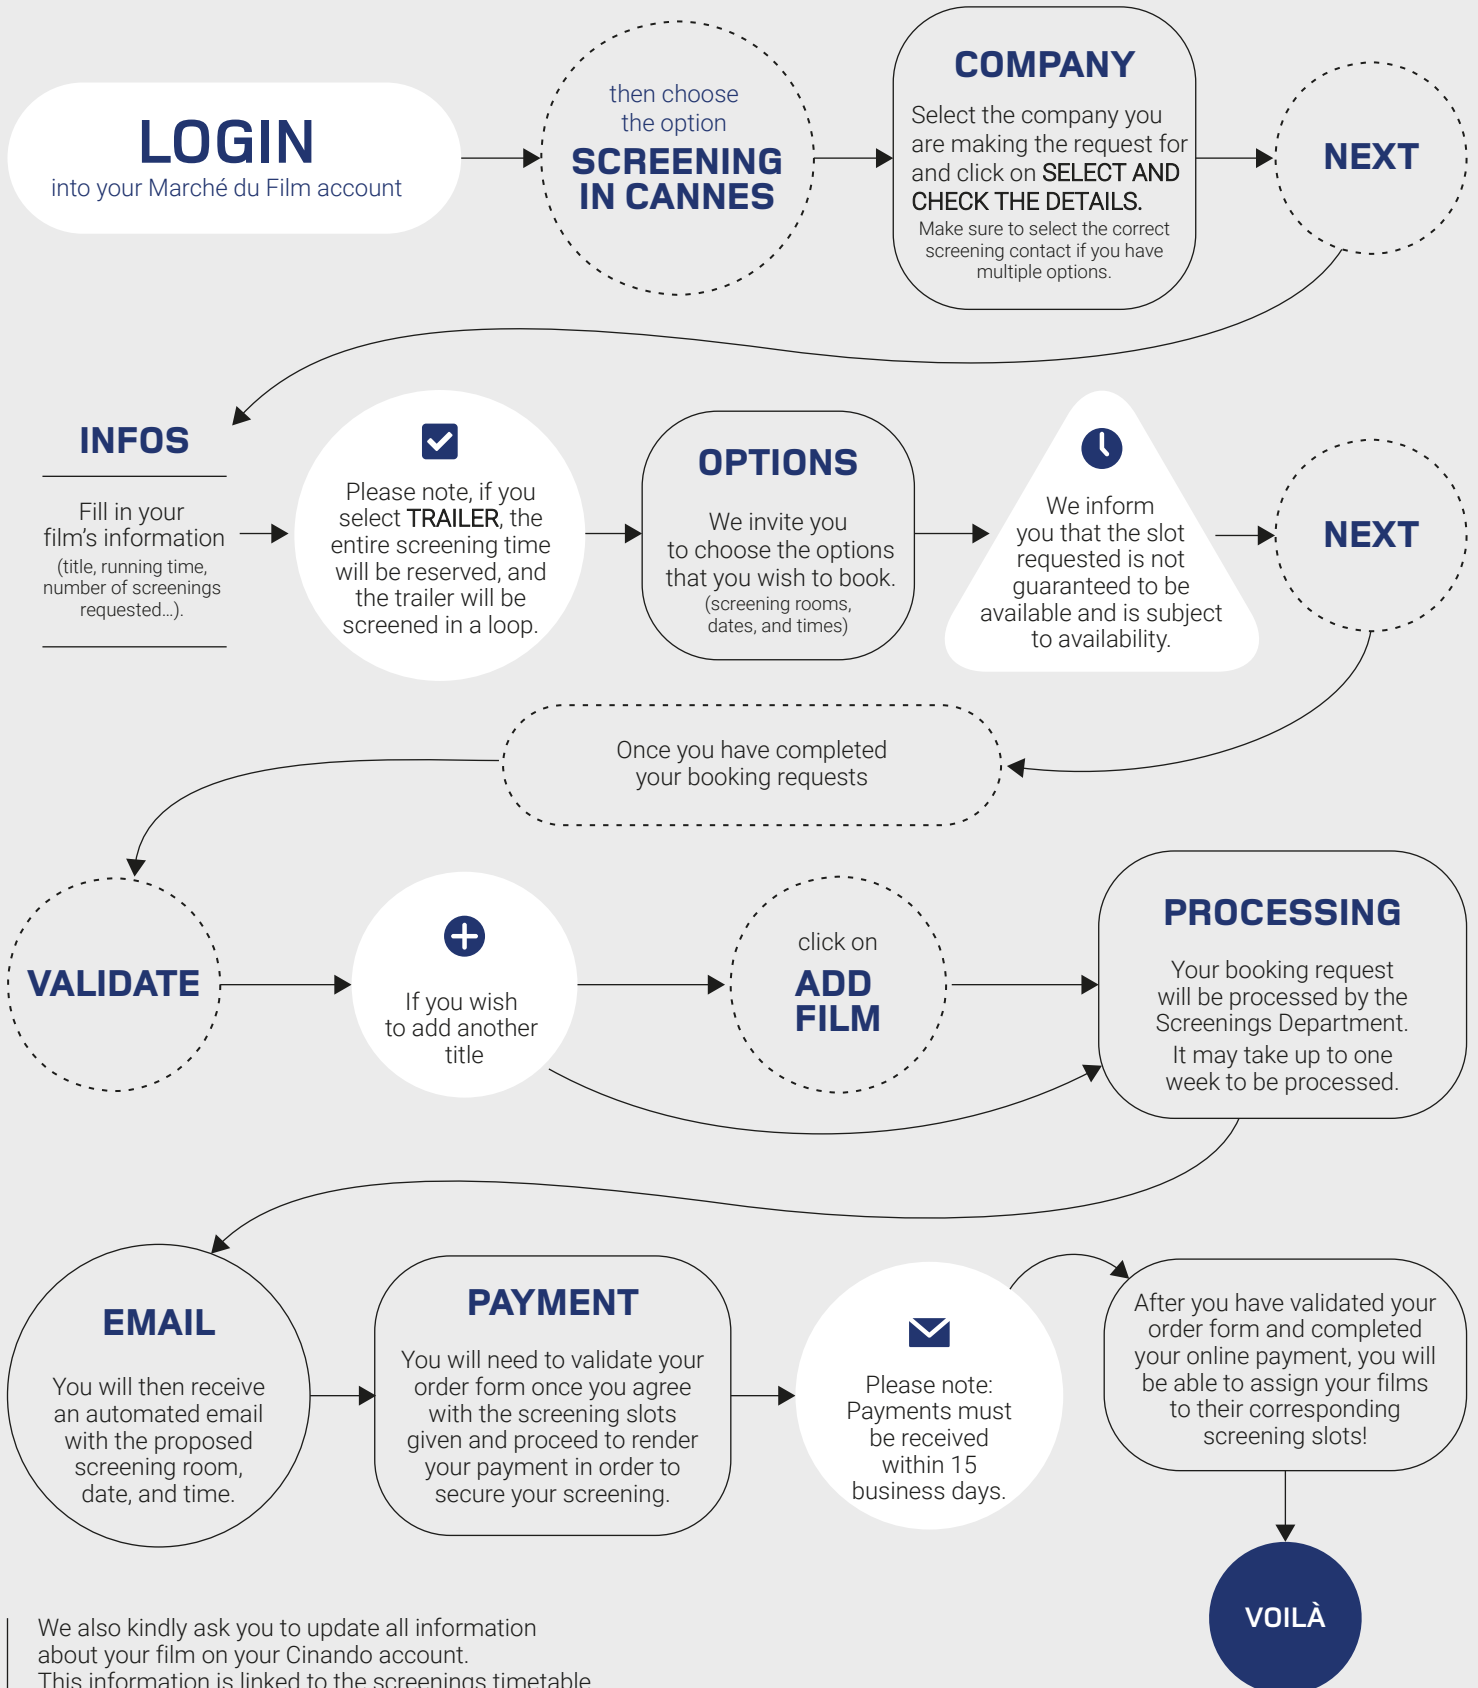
LOGIN
into your Marché du Film account

then choose the option
SCREENING IN CANNES

COMPANY
Select the company you are making the request for and click on SELECT AND CHECK THE DETAILS.
Make sure to select the correct screening contact if you have multiple options.

NEXT

INFOS
Fill in your film's information
(title, running time, number of screenings requested...).

Please note, if you select TRAILER, the entire screening time will be reserved, and the trailer will be screened in a loop.

OPTIONS
We invite you to choose the options that you wish to book.
(screening rooms, dates, and times)

We inform you that the slot requested is not guaranteed to be available and is subject to availability.

NEXT

Once you have completed your booking requests

VALIDATE

If you wish to add another title

click on
ADD FILM

PROCESSING
Your booking request will be processed by the Screenings Department.
It may take up to one week to be processed.

EMAIL
You will then receive an automated email with the proposed screening room, date, and time.

PAYMENT
You will need to validate your order form once you agree with the screening slots given and proceed to render your payment in order to secure your screening.

Please note: Payments must be received within 15 business days.

After you have validated your order form and completed your online payment, you will be able to assign your films to their corresponding screening slots!

VOILÀ

We also kindly ask you to update all information about your film on your Cinando account.
This information is linked to the screenings timetable